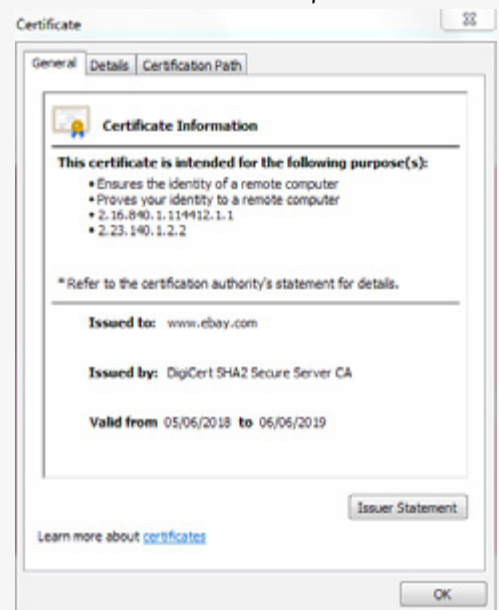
Certificate

General Details Certification Path

Certificate Information

This certificate is intended for the following purpose(s):

• Ensures the identity of a remote computer
• Proves your identity to a remote computer
• 2.16.840.1.114412.1.1
• 2.23.140.1.2.2

* Refer to the certification authority's statement for details.

Issued to: www.ebay.com

Issued by: DigiCert SHA2 Secure Server CA

Valid from 05/06/2018 to 06/06/2019

Issuer Statement

Learn more about certificates

OK